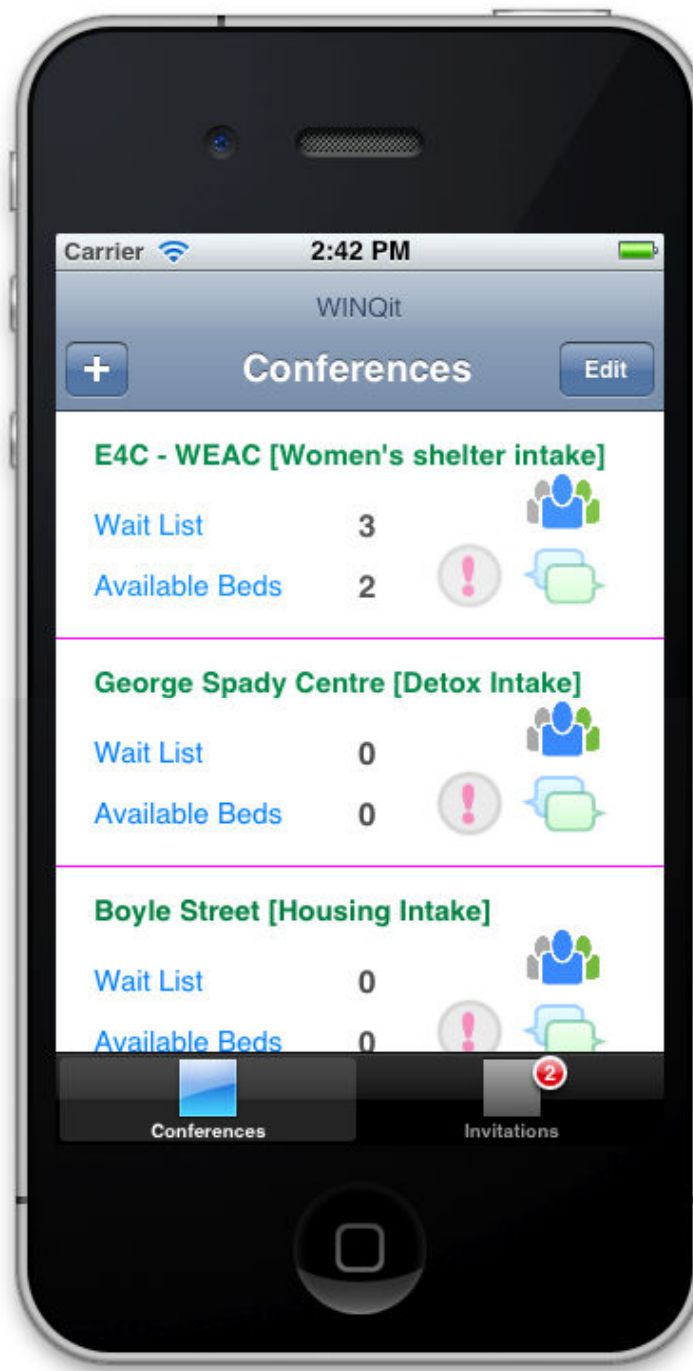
Carrier 2:42 PM

WINQit

+ Conferences Edit

E4C - WEAC [Women's shelter intake]

Wait List 3

Available Beds 2

!

George Spady Centre [Detox Intake]

Wait List 0

Available Beds 0

!

Boyle Street [Housing Intake]

Wait List 0

Available Beds 0

!

Conferences

2

Invitations